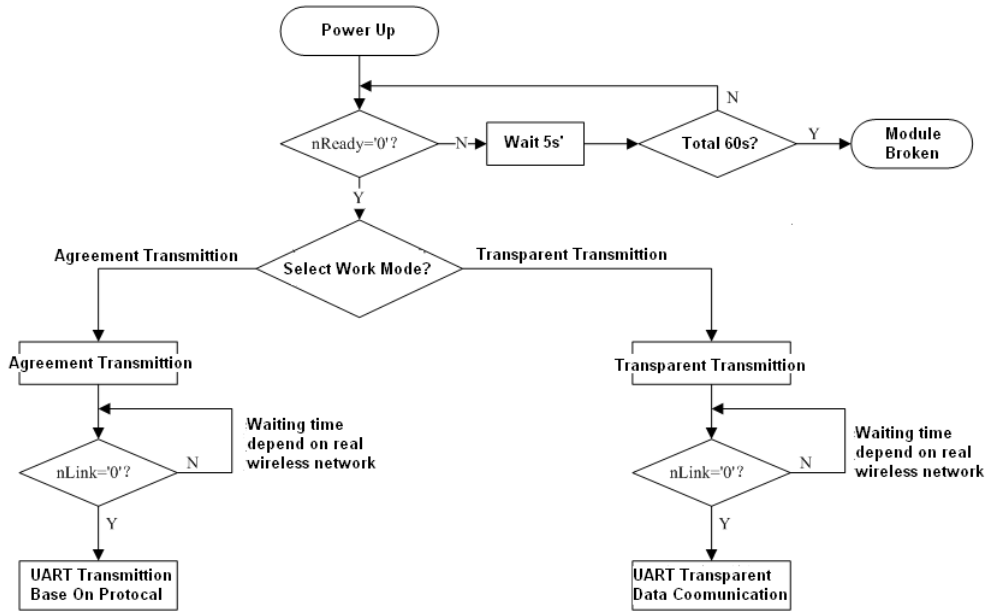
Power Up

N

nReady='0'?

N

Wait 5s'

Total 60s?

Y

Module Broken

Y

Agreement Transmittion

Select Work Mode?

Transparent Transmittion

Agreement Transmittion

Transparent Transmittion

Waiting time depend on real wireless network

nLink='0'?

N

Waiting time depend on real wireless network

nLink='0'?

N

Y

Y

UART Transmittion Base On Protocal

UART Transparent Data Coomunication